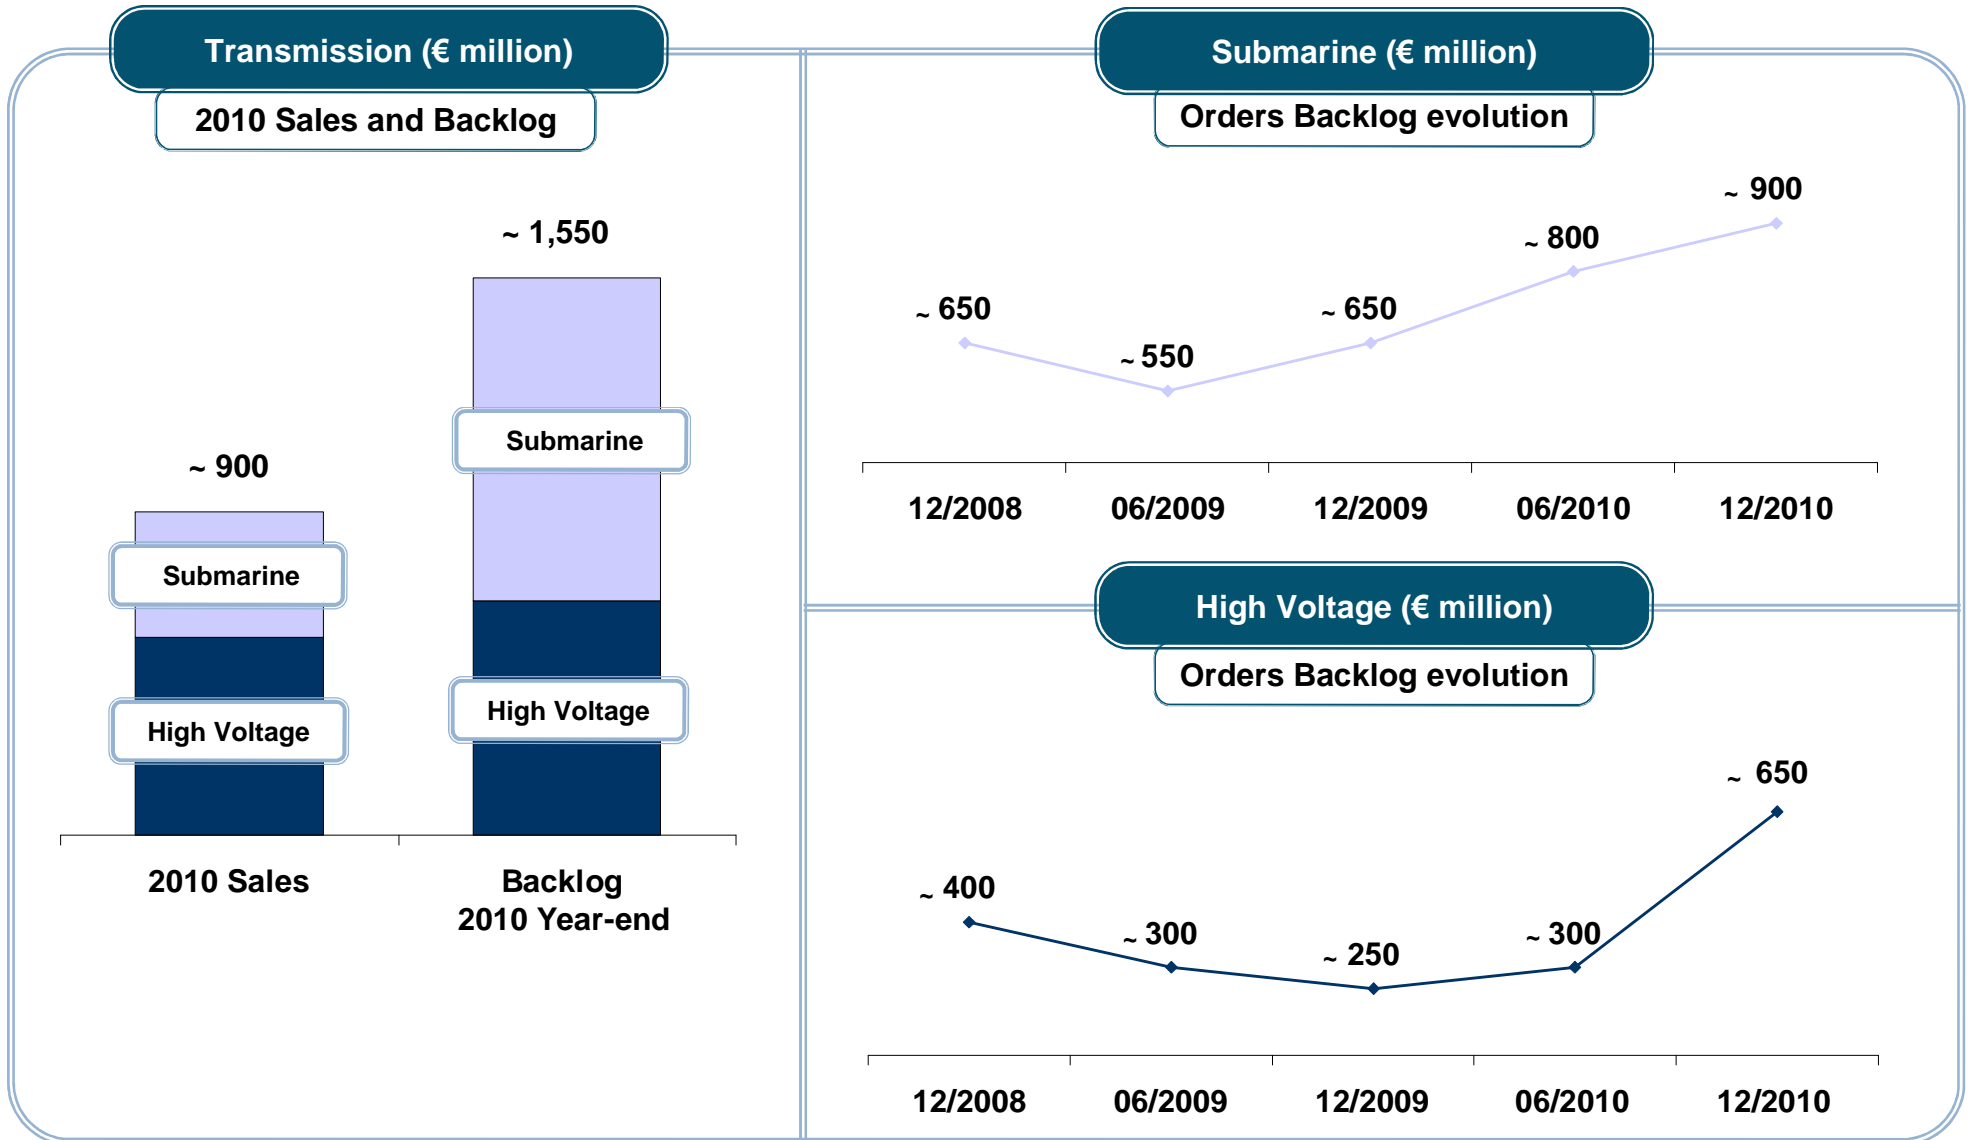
Transmission (€ million)

2010 Sales and Backlog

~ 1,550

~ 900

Submarine

Submarine

High Voltage

High Voltage

2010 Sales

Backlog 2010 Year-end

Submarine (€ million)

Orders Backlog evolution

~ 900

~ 800

~ 650

~ 650

~ 550

12/2008

06/2009

12/2009

06/2010

12/2010

High Voltage (€ million)

Orders Backlog evolution

~ 650

~ 400

~ 300

~ 300

~ 250

12/2008

06/2009

12/2009

06/2010

12/2010